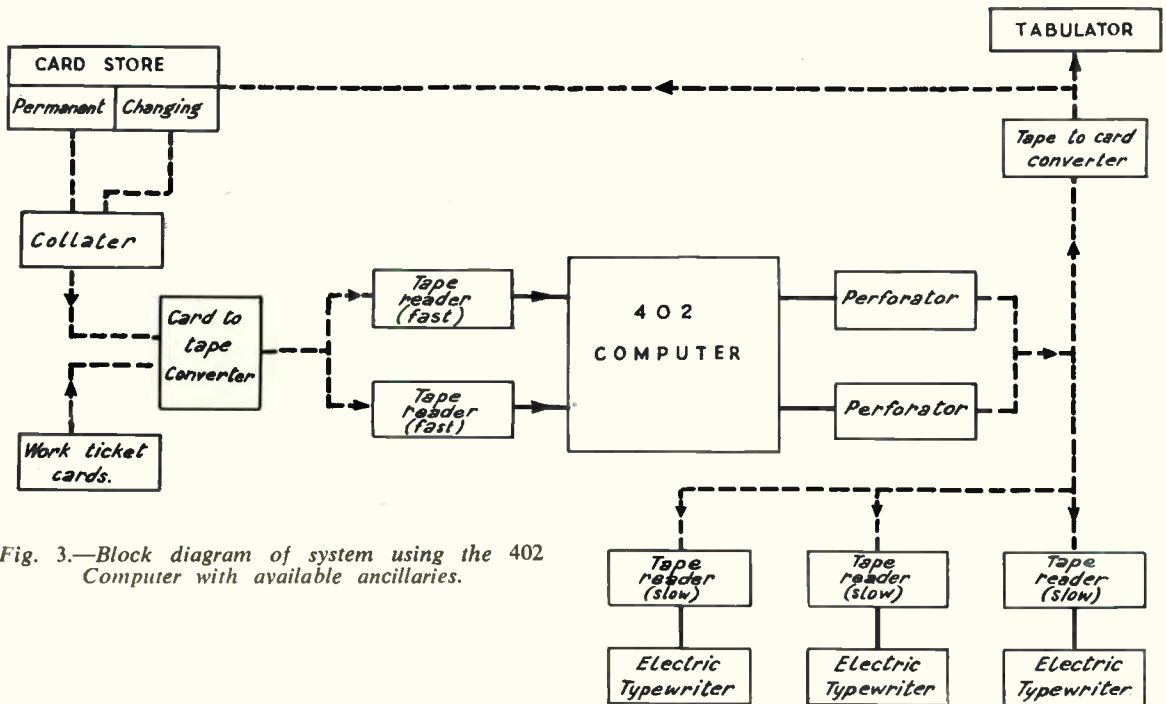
TABULATOR

CARD STORE

Permanent

Changing

Tape to card converter

Collater

Card to tape Converter

Tape reader (fast)

Tape reader (fast)

402 COMPUTER

Perforator

Perforator

Work ticket cards.

Fig. 3.—Block diagram of system using the 402 Computer with available ancillaries.

Tape reader (slow)

Tape reader (slow)

Tape reader (slow)

Electric Typewriter

Electric Typewriter

Electric Typewriter